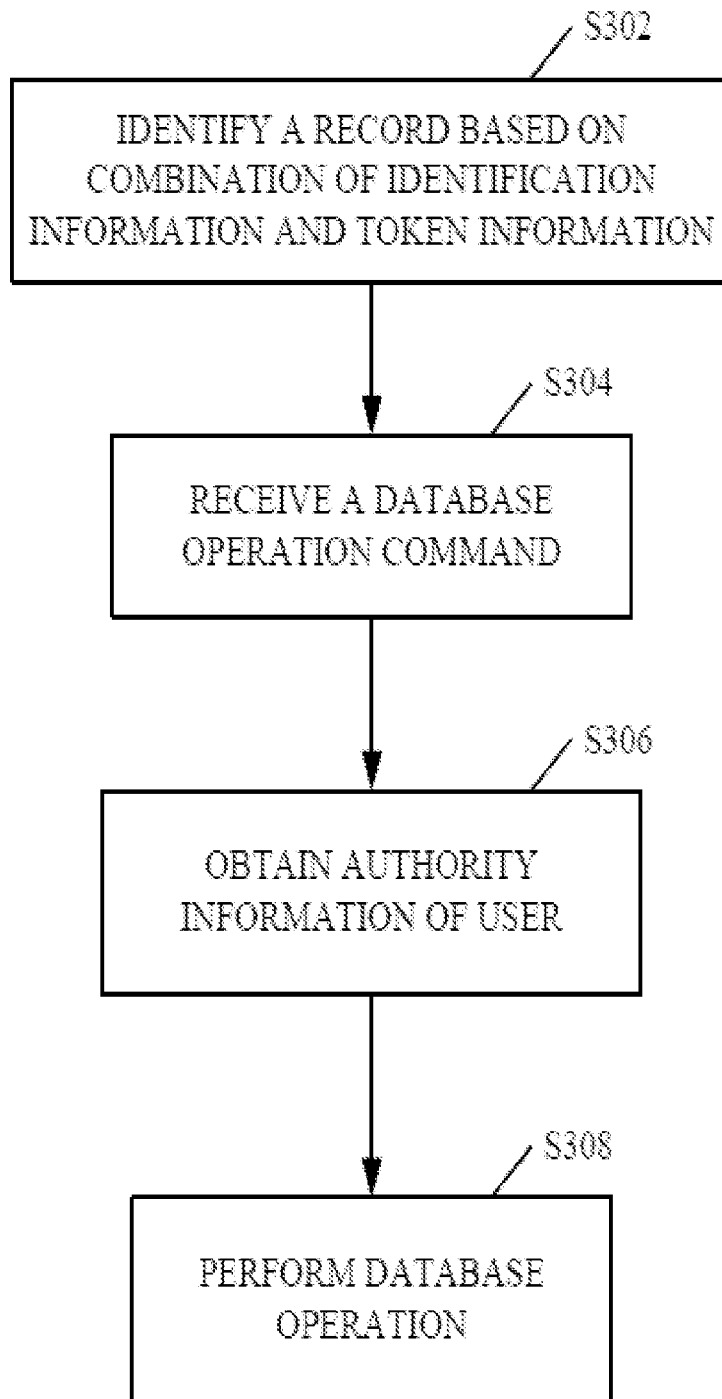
S302

IDENTIFY A RECORD BASED ON COMBINATION OF IDENTIFICATION INFORMATION AND TOKEN INFORMATION

S304

RECEIVE A DATABASE OPERATION COMMAND

S306

OBTAIN AUTHORITY INFORMATION OF USER

S308

PERFORM DATABASE OPERATION